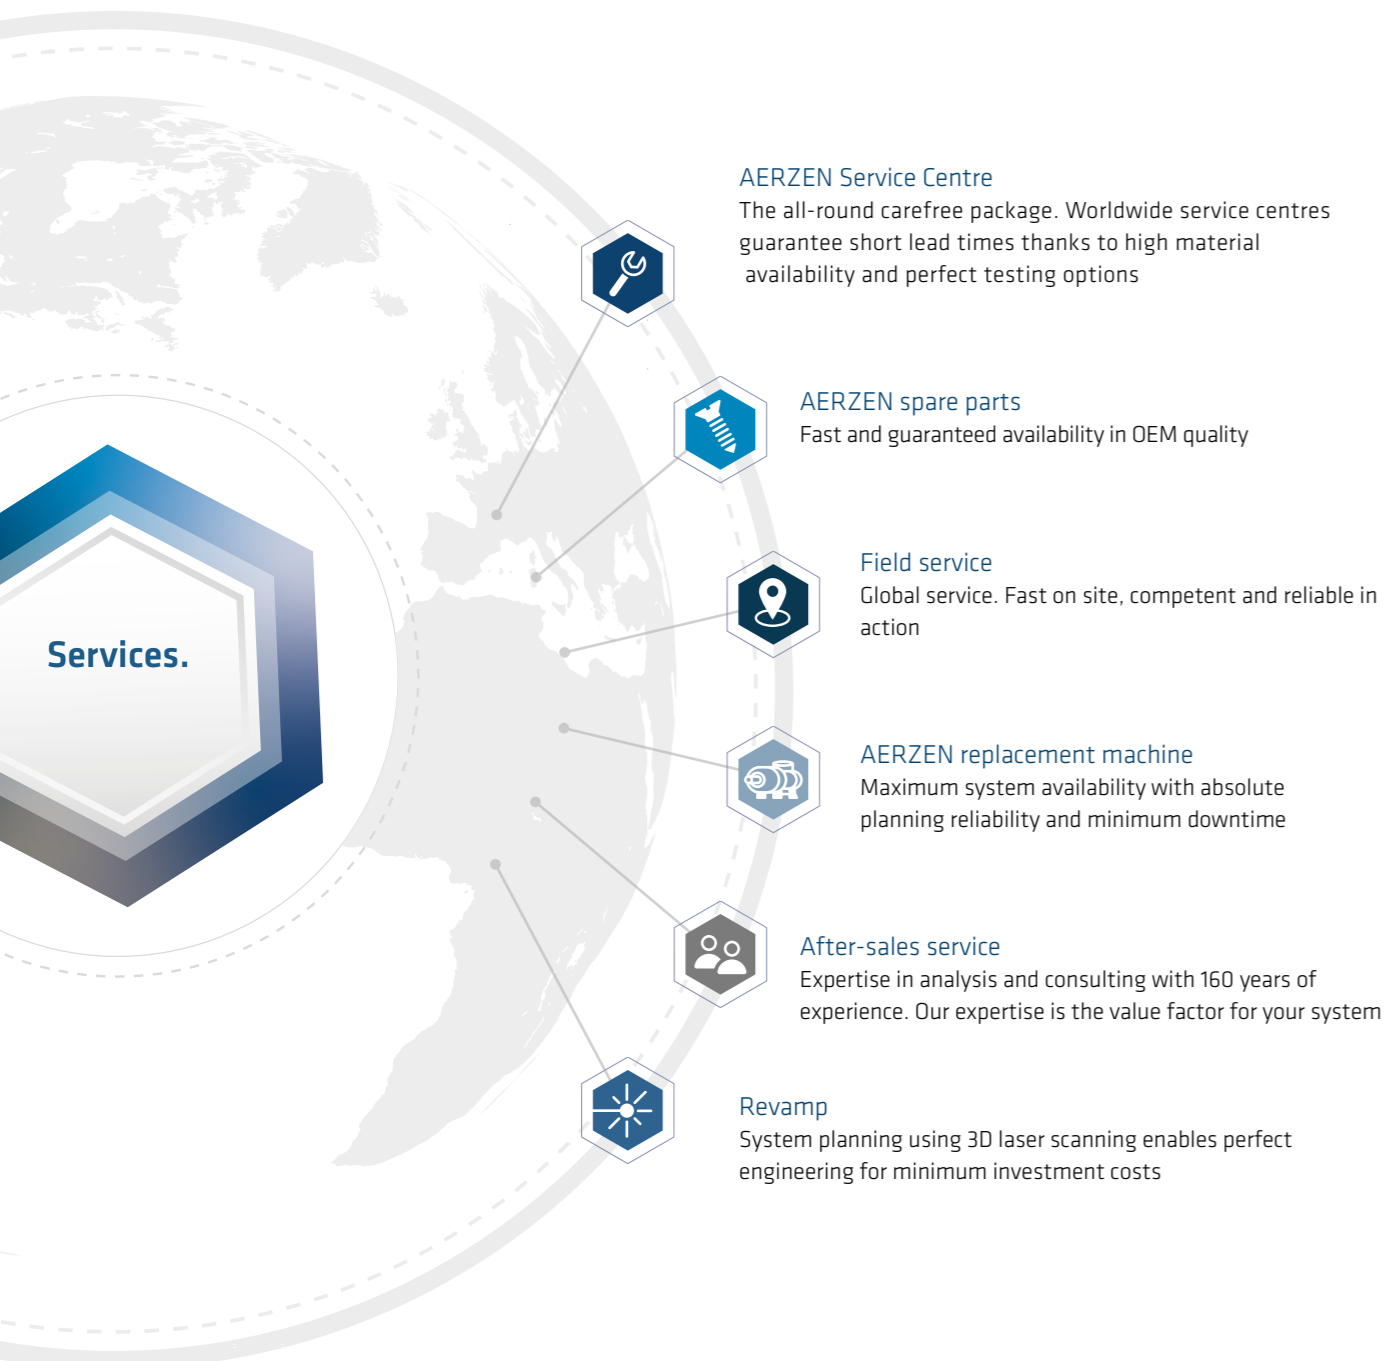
Services.

AERZEN Service Centre
The all-round carefree package. Worldwide service centres guarantee short lead times thanks to high material availability and perfect testing options

AERZEN spare parts
Fast and guaranteed availability in OEM quality

Field service
Global service. Fast on site, competent and reliable in action

AERZEN replacement machine
Maximum system availability with absolute planning reliability and minimum downtime

After-sales service
Expertise in analysis and consulting with 160 years of experience. Our expertise is the value factor for your system

Revamp
System planning using 3D laser scanning enables perfect engineering for minimum investment costs